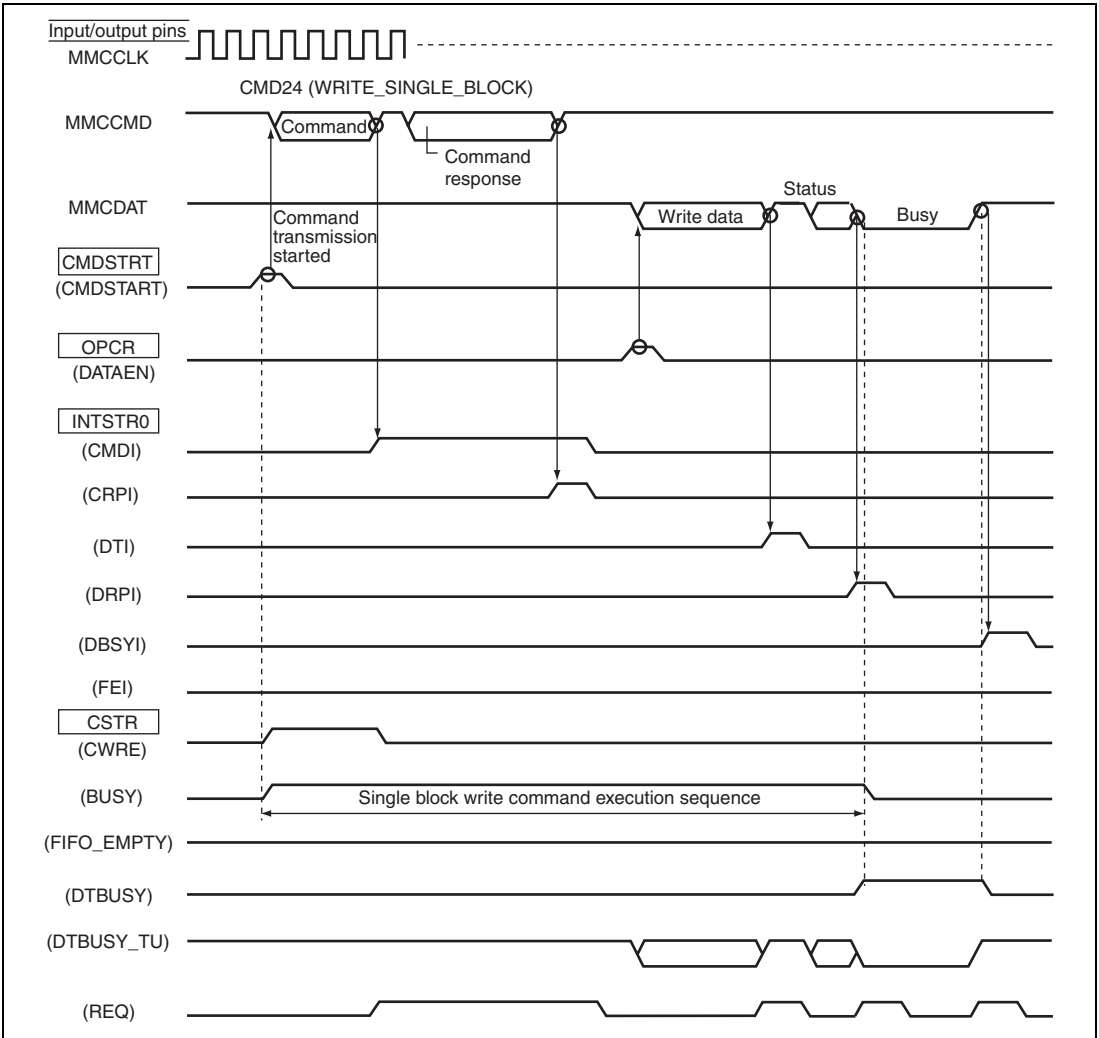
Input/output pins
MMCCLK

CMD24 (WRITE_SINGLE_BLOCK)

MMCCMD
Command
Command response

MMCDAT
Status
Write data
Busy
Command transmission started

CMDSTRT
(CMDSTART)

OPCR
(DATAEN)

INTSTR0
(CMDI)

(CRPI)

(DTI)

(DRPI)

(DBSYI)

(FEI)

CSTR
(CWRE)

(BUSY)
Single block write command execution sequence

(FIFO_EMPTY)

(DTBUSY)

(DTBUSY_TU)

(REQ)